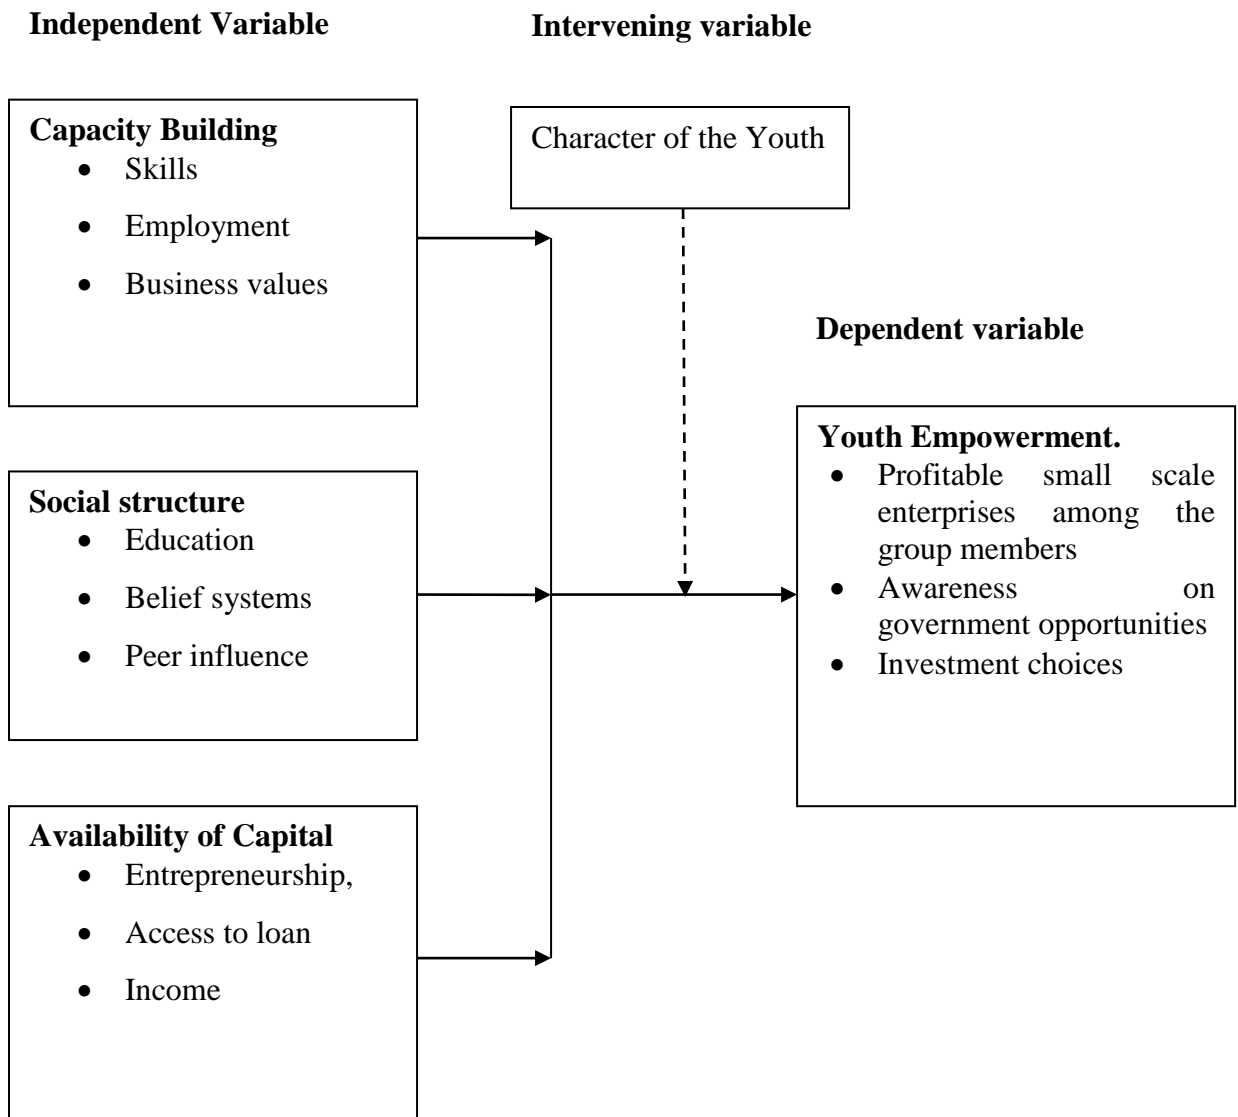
**Independent Variable**

**Intervening variable**

**Capacity Building**
- Skills
- Employment
- Business values

Character of the Youth

**Dependent variable**

**Youth Empowerment.**
- Profitable small scale enterprises among the group members
- Awareness on government opportunities
- Investment choices

**Social structure**
- Education
- Belief systems
- Peer influence

**Availability of Capital**
- Entrepreneurship,
- Access to loan
- Income